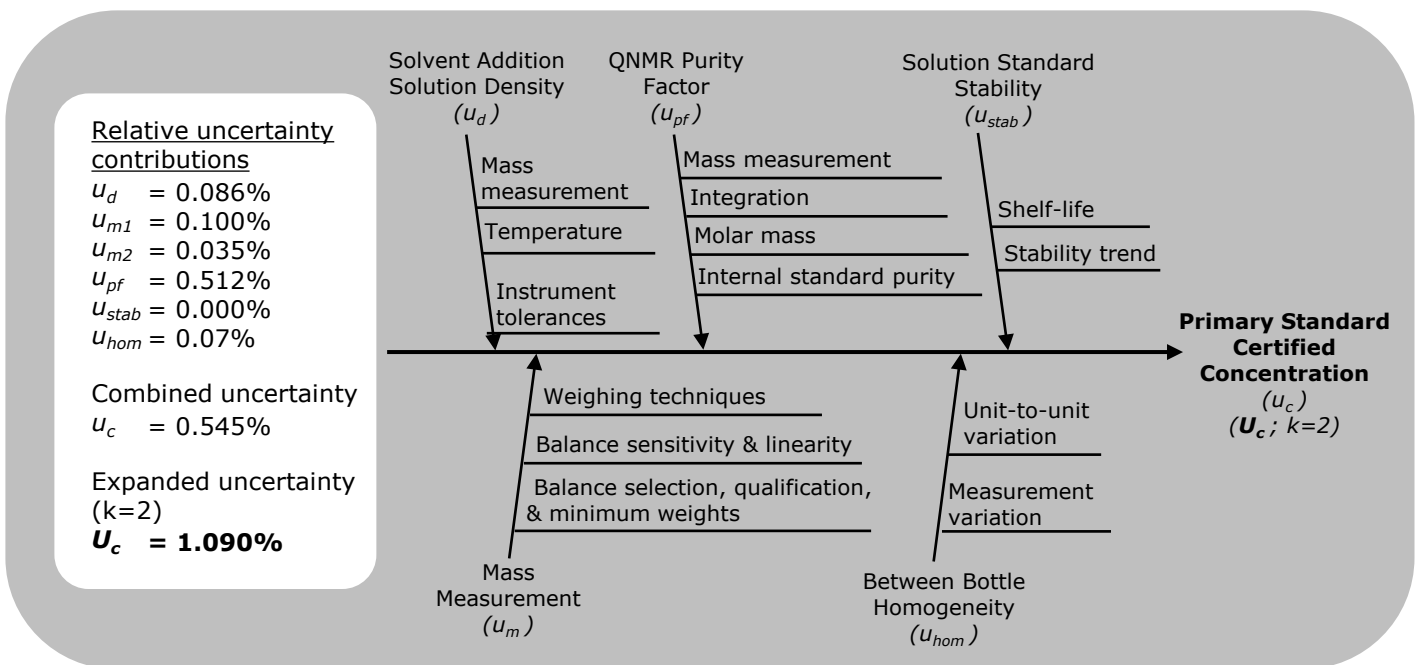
Relative uncertainty contributions
$u_d$ = 0.086%
$u_{m1}$ = 0.100%
$u_{m2}$ = 0.035%
$u_{pf}$ = 0.512%
$u_{stab}$ = 0.000%
$u_{hom}$ = 0.07%

Combined uncertainty
$u_c$ = 0.545%

Expanded uncertainty (k=2)
$U_c$ = 1.090%

Solvent Addition Solution Density
($u_d$)

Mass measurement
Temperature
Instrument tolerances

QNMR Purity Factor
($u_{pf}$)

Mass measurement
Integration
Molar mass
Internal standard purity

Solution Standard Stability
($u_{stab}$)

Shelf-life
Stability trend

Primary Standard Certified Concentration
($u_c$)
($U_c$; k=2)

Weighing techniques
Balance sensitivity & linearity
Balance selection, qualification, & minimum weights

Mass Measurement
($u_m$)

Unit-to-unit variation
Measurement variation

Between Bottle Homogeneity
($u_{hom}$)